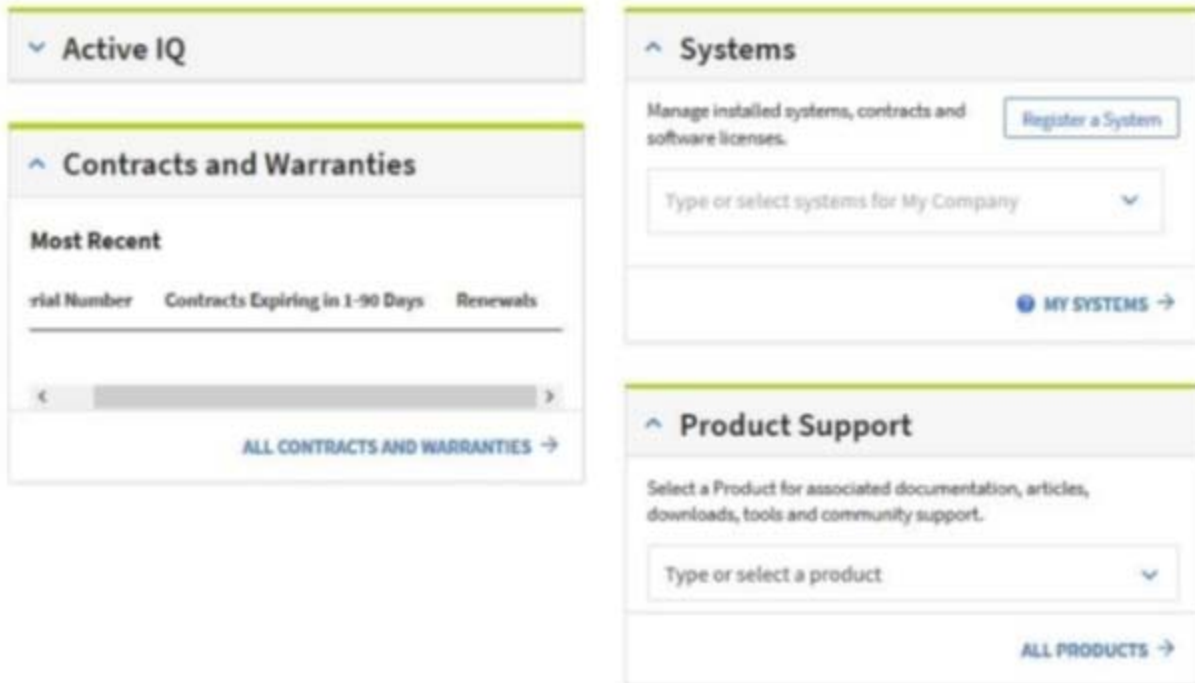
Active IQ

Contracts and Warranties

Most Recent

rial Number Contracts Expiring in 1-90 Days Renewals

ALL CONTRACTS AND WARRANTIES →

Systems

Manage installed systems, contracts and software licenses.

Register a System

Type or select systems for My Company

MY SYSTEMS →

Product Support

Select a Product for associated documentation, articles, downloads, tools and community support.

Type or select a product

ALL PRODUCTS →